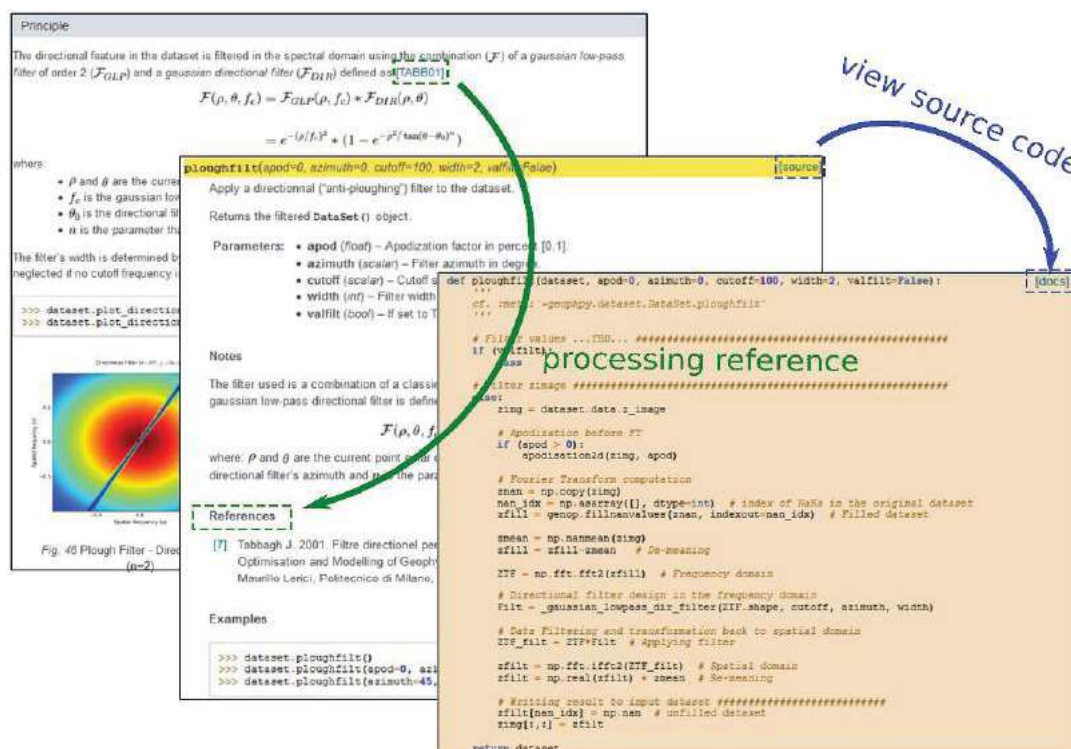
Principle

The directional feature in the dataset is filtered in the spectral domain using the combination ($\mathcal{F}$) of a gaussian low-pass filter of order 2 ($\mathcal{F}_{GLP}$) and a gaussian directional filter ($\mathcal{F}_{DIR}$) defined as [TABB01]:

$\mathcal{F}(\rho, \theta, f_c) = \mathcal{F}_{GLP}(\rho, f_c) * \mathcal{F}_{DIR}(\rho, \theta)$

$= e^{-(\rho/f_c)^2} * (1 - e^{-\rho^2/\tan(\theta-\theta_0)^n})$

where:

- $\rho$ and $\theta$ are the curre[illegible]
- $f_c$ is the gaussian low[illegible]
- $\theta_0$ is the directional fil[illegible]
- $n$ is the parameter tha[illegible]

The filter's width is determined by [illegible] neglected if no cutoff frequency i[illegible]

>>> dataset.plot_direction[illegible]
>>> dataset.plot_direction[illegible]

Fig. 46 Plough Filter - Direc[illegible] (n=2)

view source code

ploughfilt(apod=0, azimuth=0, cutoff=100, width=2, valfilt=False) [source]

Apply a directionnal ("anti-ploughing") filter to the dataset.

Returns the filtered DataSet() object.

Parameters:
- apod (float) – Apodization factor in percent [0,1].
- azimuth (scalar) – Filter azimuth in degree.
- cutoff (scalar) – Cutoff s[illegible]
- width (int) – Filter width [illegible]
- valfilt (bool) – If set to T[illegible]

Notes

The filter used is a combination of a classi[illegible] gaussian low-pass directional filter is define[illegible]

$\mathcal{F}(\rho, \theta, f$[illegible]

where: $\rho$ and $\theta$ are the current point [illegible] directional filter's azimuth and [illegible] the para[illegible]

References

[7] Tabbagh J. 2001. Filtre directionel pe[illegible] Optimisation and Modelling of Geophy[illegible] Maurillo Lerici, Politecnico di Milane, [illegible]

Examples

>>> dataset.ploughfilt()
>>> dataset.ploughfilt(apod=0, azi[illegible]
>>> dataset.ploughfilt(azimuth=45,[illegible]

def ploughfilt(dataset, apod=0, azimuth=0, cutoff=100, width=2, valfilt=False): [docs]
    '''
    cf. :meth:`~geophpy.dataset.DataSet.ploughfilt`
    '''

    # Filter values ...TBD... ####################################
    if (valfilt):
        pass

processing reference

    # Filter zimage ############################################
    else:
        zimg = dataset.data.z_image

        # Apodization before FT
        if (apod > 0):
            apodisation2d(zimg, apod)

        # Fourier Transform computation
        znan = np.copy(zimg)
        nan_idx = np.asarray([], dtype=int)  # index of NaNs in the original dataset
        zfill = genop.fillnanvalues(znan, indexout=nan_idx)  # Filled dataset

        zmean = np.nanmean(zimg)
        zfill = zfill-zmean  # De-meaning

        ZTF = np.fft.fft2(zfill)  # Frequency domain

        # Directional filter design in the frequency domain
        Filt = _gaussian_lowpass_dir_filter(ZTF.shape, cutoff, azimuth, width)

        # Data Filtering and transformation back to spatial domain
        ZTF_filt = ZTF*Filt  # Applying filter

        zfilt = np.fft.ifft2(ZTF_filt)  # Spatial domain
        zfilt = np.real(zfilt) + zmean  # Re-meaning

        # Writting result to input dataset ########################
        zfilt[nan_idx] = np.nan  # unfilled dataset
        zimg[:,:] = zfilt

    return dataset